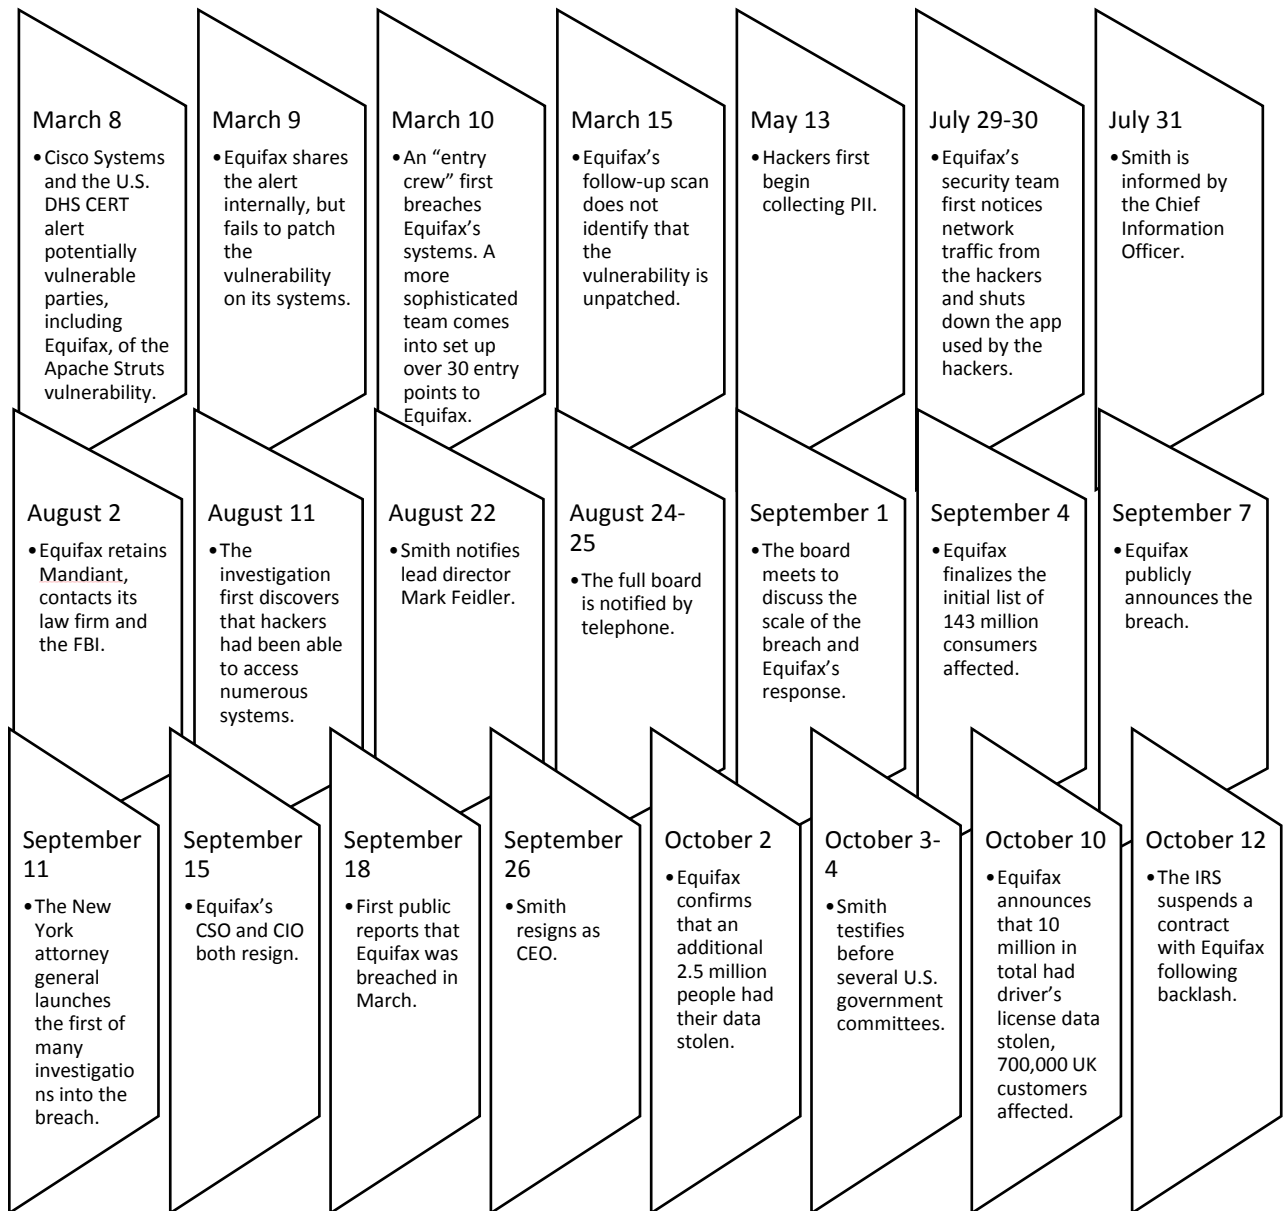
March 8

• Cisco Systems and the U.S. DHS CERT alert potentially vulnerable parties, including Equifax, of the Apache Struts vulnerability.

March 9

• Equifax shares the alert internally, but fails to patch the vulnerability on its systems.

March 10

• An "entry crew" first breaches Equifax's systems. A more sophisticated team comes into set up over 30 entry points to Equifax.

March 15

• Equifax's follow-up scan does not identify that the vulnerability is unpatched.

May 13

• Hackers first begin collecting PII.

July 29-30

• Equifax's security team first notices network traffic from the hackers and shuts down the app used by the hackers.

July 31

• Smith is informed by the Chief Information Officer.

August 2

• Equifax retains Mandiant, contacts its law firm and the FBI.

August 11

• The investigation first discovers that hackers had been able to access numerous systems.

August 22

• Smith notifies lead director Mark Feidler.

August 24-25

• The full board is notified by telephone.

September 1

• The board meets to discuss the scale of the breach and Equifax's response.

September 4

• Equifax finalizes the initial list of 143 million consumers affected.

September 7

• Equifax publicly announces the breach.

September 11

• The New York attorney general launches the first of many investigations into the breach.

September 15

• Equifax's CSO and CIO both resign.

September 18

• First public reports that Equifax was breached in March.

September 26

• Smith resigns as CEO.

October 2

• Equifax confirms that an additional 2.5 million people had their data stolen.

October 3-4

• Smith testifies before several U.S. government committees.

October 10

• Equifax announces that 10 million in total had driver's license data stolen, 700,000 UK customers affected.

October 12

• The IRS suspends a contract with Equifax following backlash.